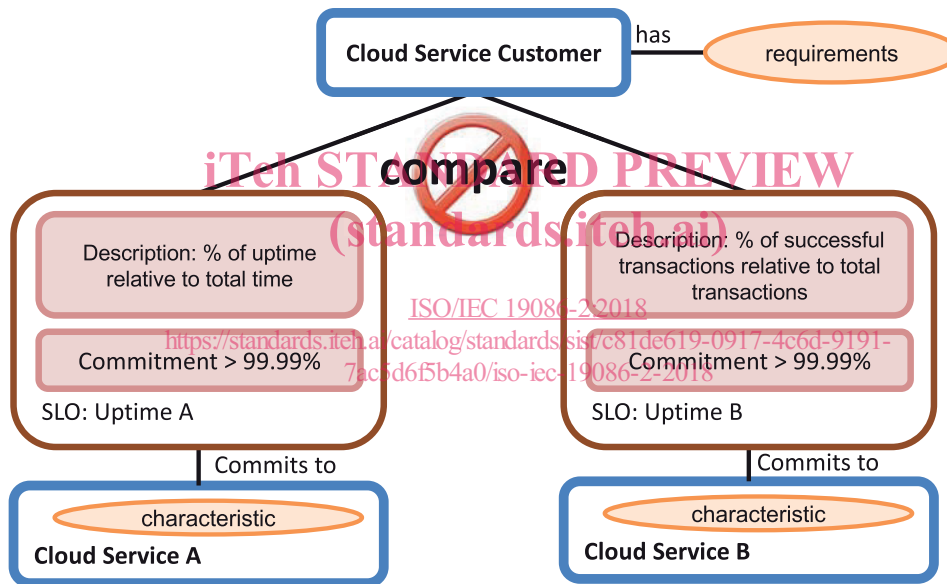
Cloud Service Customer

has

requirements

iTeh STANDARD PREVIEW

compare

(standards.iteh.ai)

Description: % of uptime relative to total time

Commitment > 99.99%

SLO: Uptime A

Description: % of successful transactions relative to total transactions

Commitment > 99.99%

SLO: Uptime B

ISO/IEC 19086-2:2018

https://standards.iteh.ai/catalog/standards/sist/c81de619-0917-4c6d-9191-7ac5d6f5b4a0/iso-iec-19086-2-2018

Commits to

characteristic

Cloud Service A

Commits to

characteristic

Cloud Service B